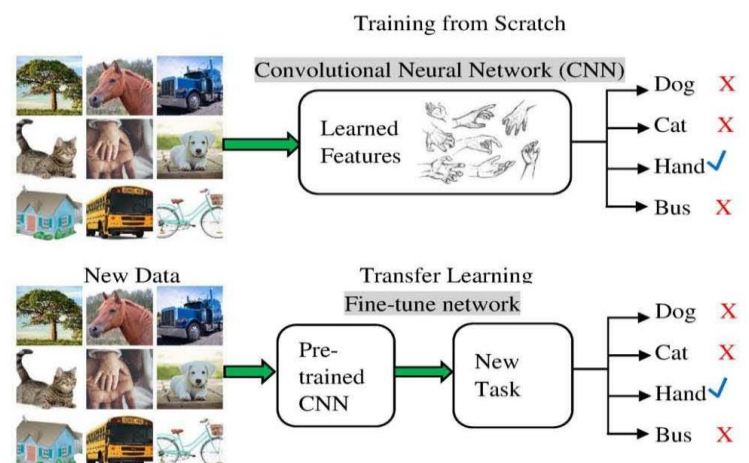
Training from Scratch

Convolutional Neural Network (CNN)

Learned Features

Dog X
Cat X
Hand ✓
Bus X

New Data

Transfer Learning

Fine-tune network

Pre-trained CNN

New Task

Dog X
Cat X
Hand ✓
Bus X